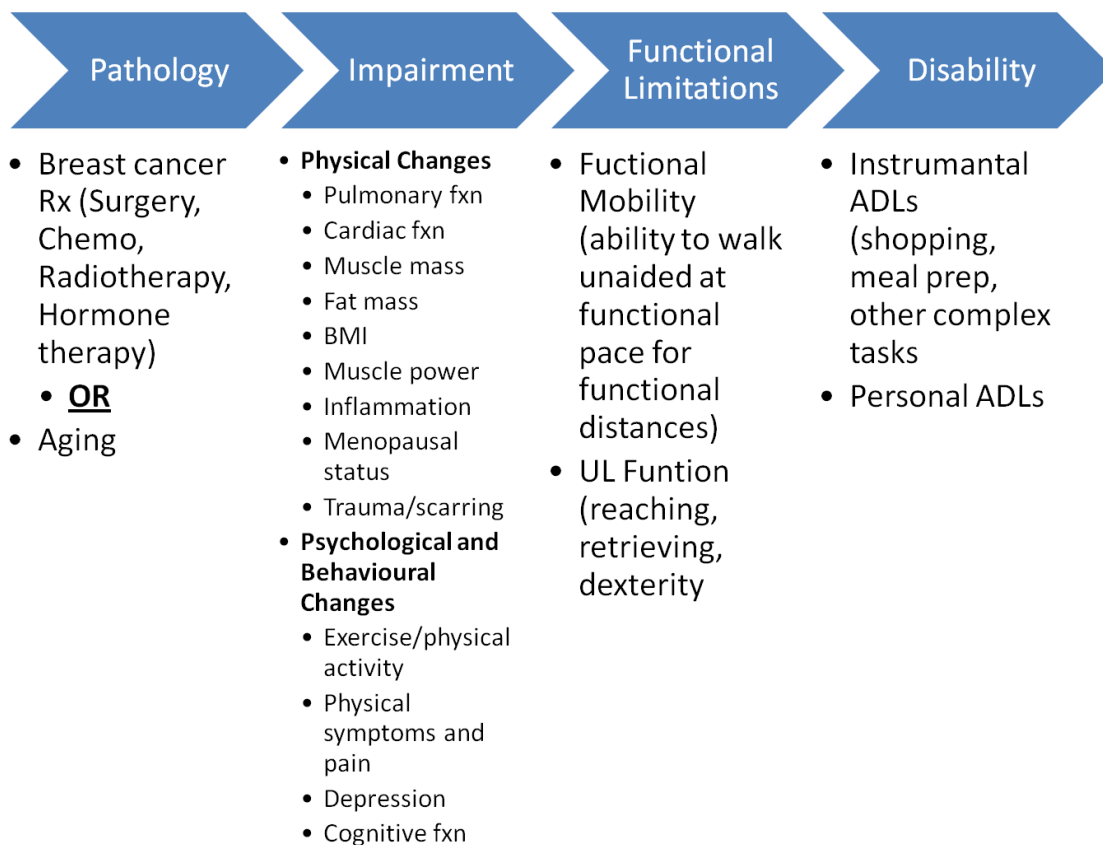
Pathology

Impairment

Functional Limitations

Disability

- Breast cancer Rx (Surgery, Chemo, Radiotherapy, Hormone therapy)
  - **OR**
- Aging

- **Physical Changes**
  - Pulmonary fxn
  - Cardiac fxn
  - Muscle mass
  - Fat mass
  - BMI
  - Muscle power
  - Inflammation
  - Menopausal status
  - Trauma/scarring
- **Psychological and Behavioural Changes**
  - Exercise/physical activity
  - Physical symptoms and pain
  - Depression
  - Cognitive fxn

- Fuctional Mobility (ability to walk unaided at functional pace for functional distances)
- UL Funtion (reaching, retrieving, dexterity

- Instrumantal ADLs (shopping, meal prep, other complex tasks
- Personal ADLs